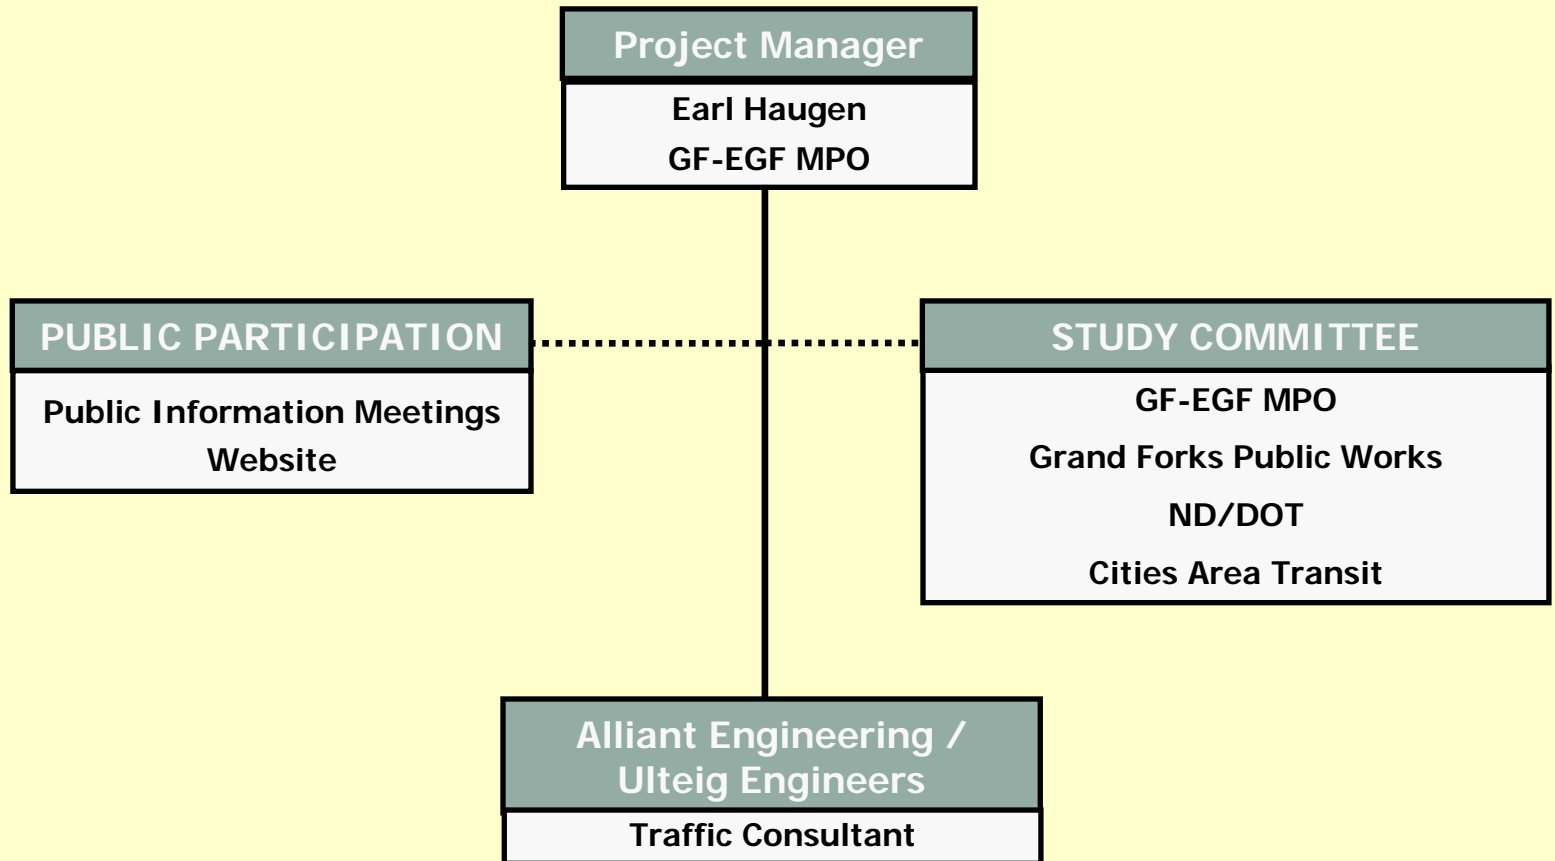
Project Manager
Earl Haugen
GF-EGF MPO

PUBLIC PARTICIPATION
Public Information Meetings
Website

STUDY COMMITTEE
GF-EGF MPO
Grand Forks Public Works
ND/DOT
Cities Area Transit

Alliant Engineering / Ulteig Engineers
Traffic Consultant